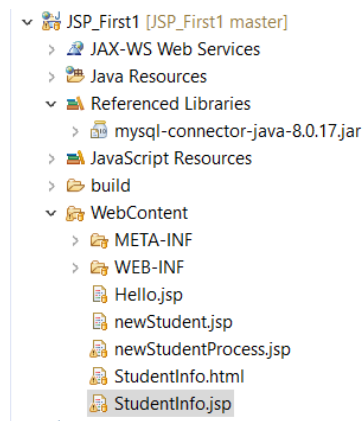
JSP_First1 [JSP_First1 master]
JAX-WS Web Services
Java Resources
Referenced Libraries
mysql-connector-java-8.0.17.jar
JavaScript Resources
build
WebContent
META-INF
WEB-INF
Hello.jsp
newStudent.jsp
newStudentProcess.jsp
StudentInfo.html
StudentInfo.jsp